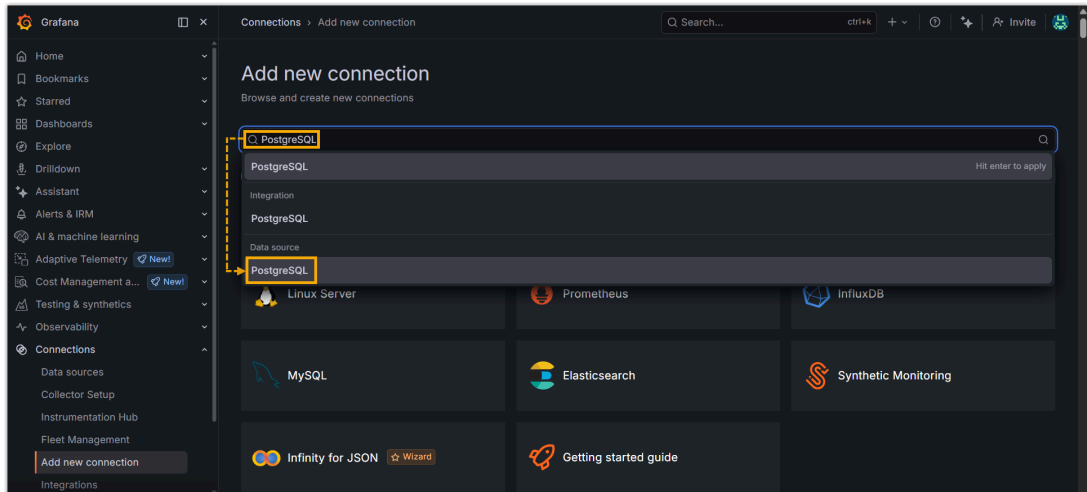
Grafana

Home
Bookmarks
Starred
Dashboards
Explore
Drilldown
Assistant
Alerts & IRM
AI & machine learning
Adaptive Telemetry New!
Cost Management a... New!
Testing & synthetics
Observability
Connections
Data sources
Collector Setup
Instrumentation Hub
Fleet Management
Add new connection
Integrations

Connections › Add new connection

Search... ctrl+k

+ Invite

Add new connection

Browse and create new connections

PostgreSQL

PostgreSQL Hit enter to apply

Integration

PostgreSQL

Data source

PostgreSQL

Linux Server
Prometheus
InfluxDB
MySQL
Elasticsearch
Synthetic Monitoring
Infinity for JSON Wizard
Getting started guide